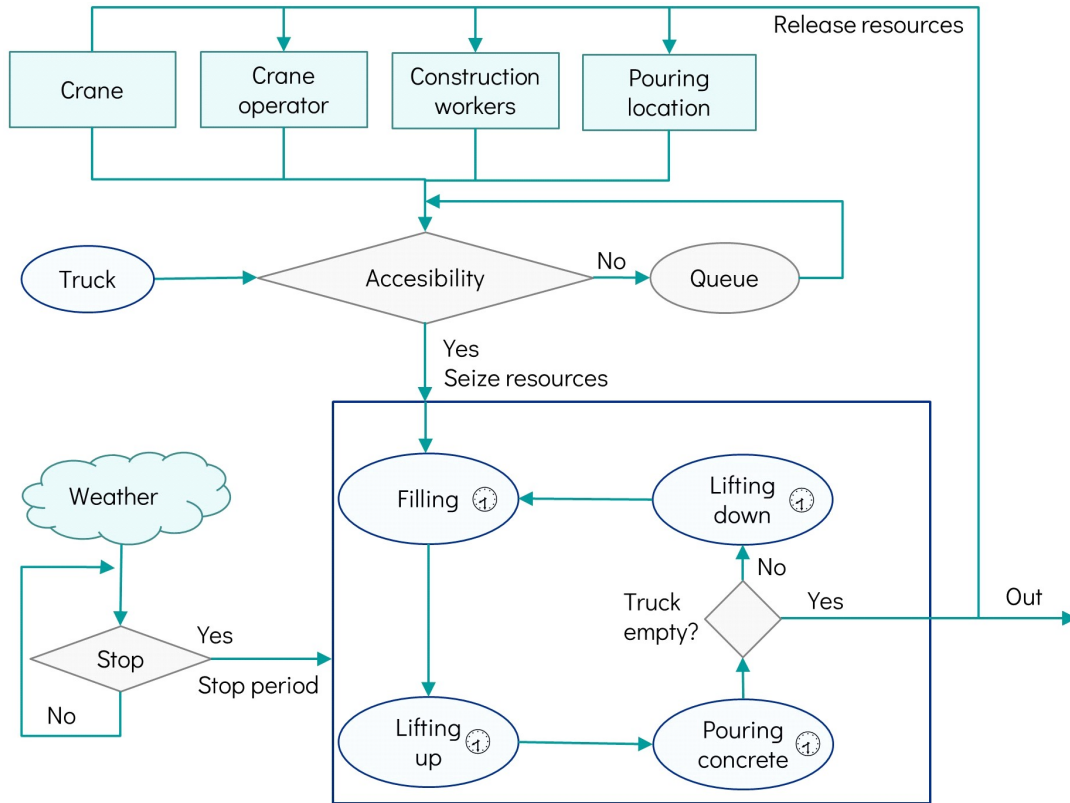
Release resources

Crane

Crane operator

Construction workers

Pouring location

Truck

Accesibility

No

Queue

Yes
Seize resources

Weather

Filling

Lifting down

No

Truck empty?

Yes

Out

Stop

Yes

Stop period

No

Lifting up

Pouring concrete